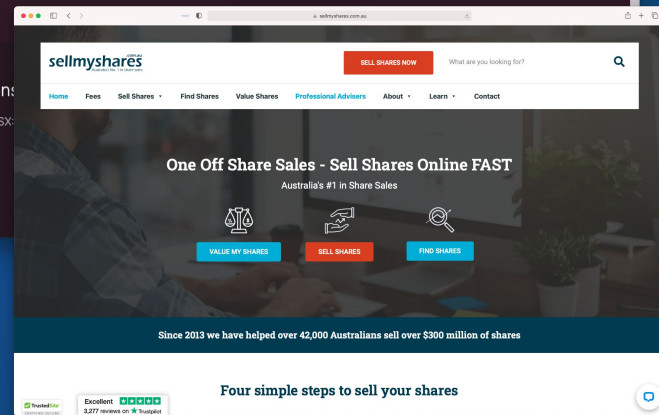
sellmyshares.com.au

sellmyshares .COM.AU
Australia's No. 1 in share sales

SELL SHARES NOW

What are you looking for?

Home Fees Sell Shares Find Shares Value Shares Professional Advisers About Learn Contact

ns
sx

One Off Share Sales - Sell Shares Online FAST

Australia's #1 in Share Sales

VALUE MY SHARES

SELL SHARES

FIND SHARES

Since 2013 we have helped over 42,000 Australians sell over $300 million of shares

Four simple steps to sell your shares

TrustedSite
CERTIFIED SECURE

Excellent
3,277 reviews on Trustpilot